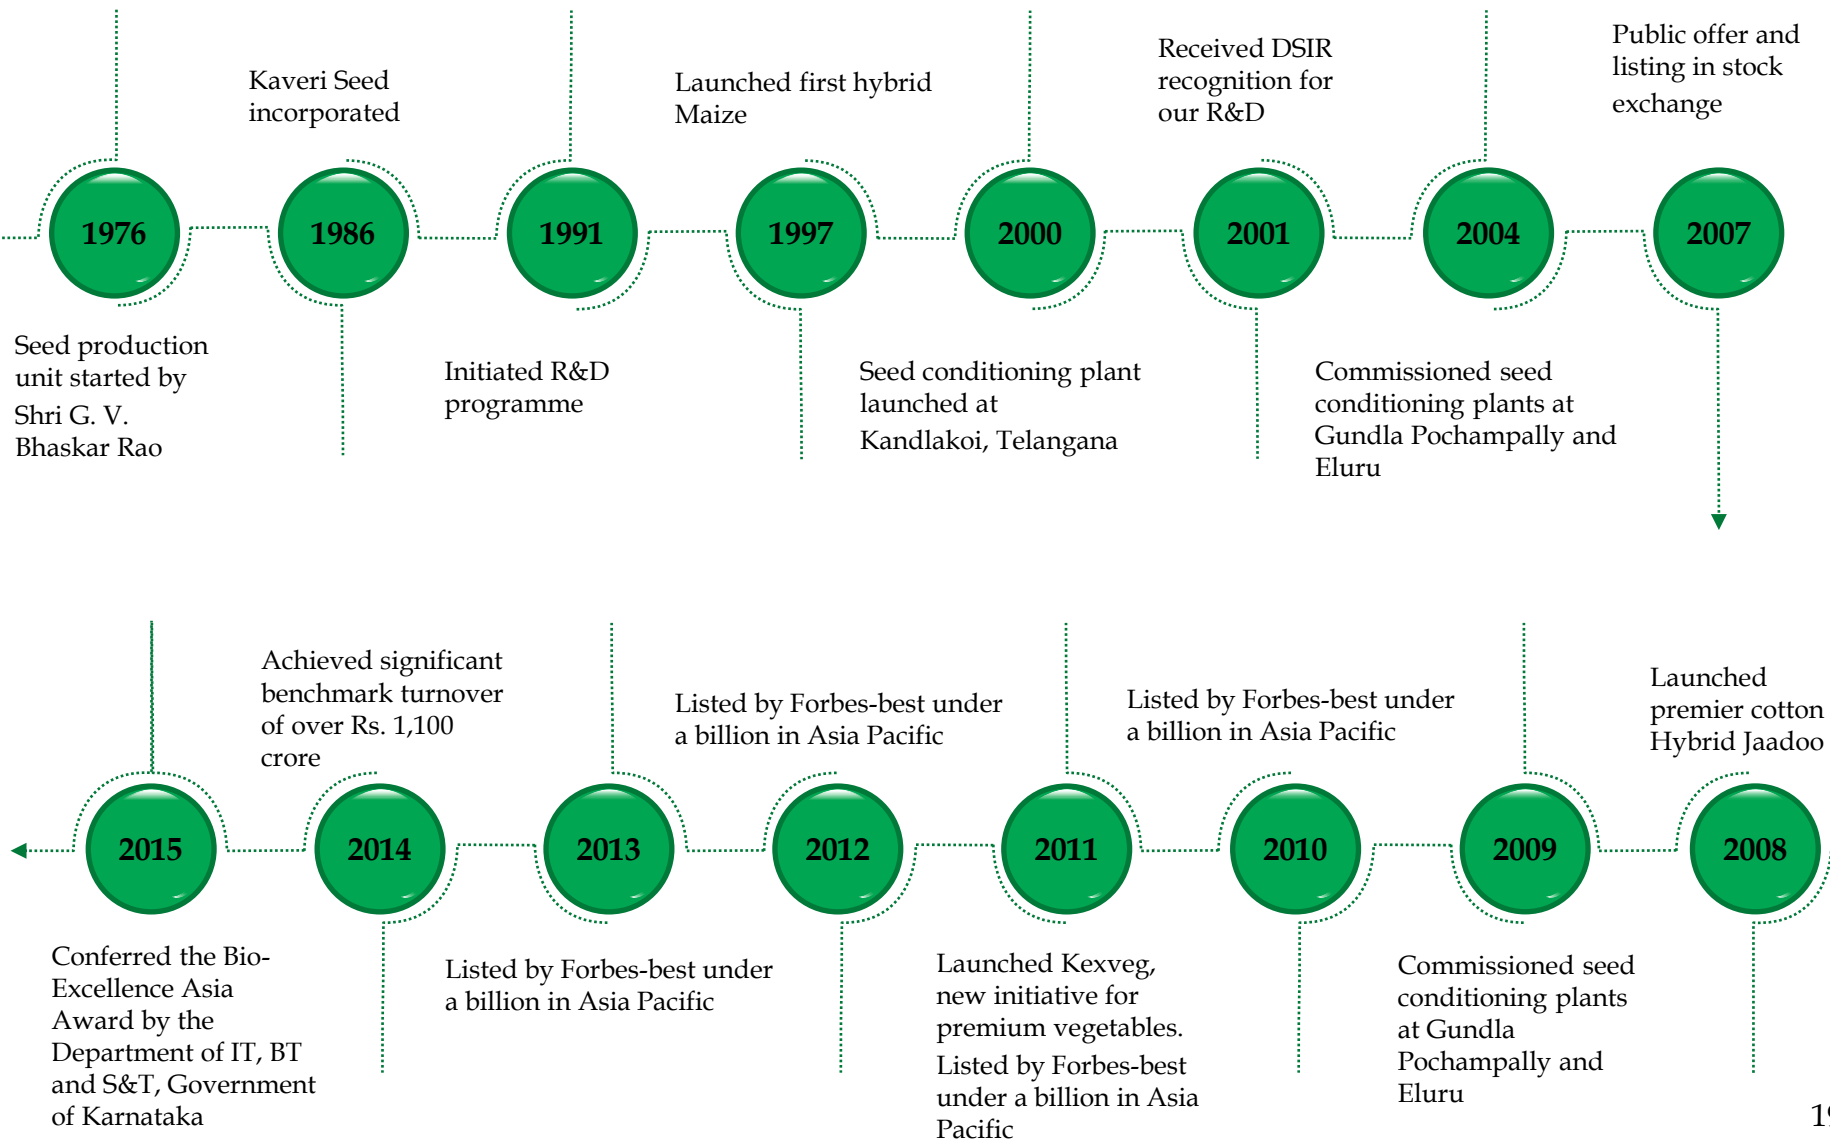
Kaveri Seed incorporated

Launched first hybrid Maize

Received DSIR recognition for our R&D

Public offer and listing in stock exchange

1976

1986

1991

1997

2000

2001

2004

2007

Seed production unit started by Shri G. V. Bhaskar Rao

Initiated R&D programme

Seed conditioning plant launched at Kandlakoi, Telangana

Commissioned seed conditioning plants at Gundla Pochampally and Eluru

Achieved significant benchmark turnover of over Rs. 1,100 crore

Listed by Forbes-best under a billion in Asia Pacific

Listed by Forbes-best under a billion in Asia Pacific

Launched premier cotton Hybrid Jaadoo

2015

2014

2013

2012

2011

2010

2009

2008

Conferred the Bio-Excellence Asia Award by the Department of IT, BT and S&T, Government of Karnataka

Listed by Forbes-best under a billion in Asia Pacific

Launched Kexveg, new initiative for premium vegetables.

Listed by Forbes-best under a billion in Asia Pacific

Commissioned seed conditioning plants at Gundla Pochampally and Eluru

1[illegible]